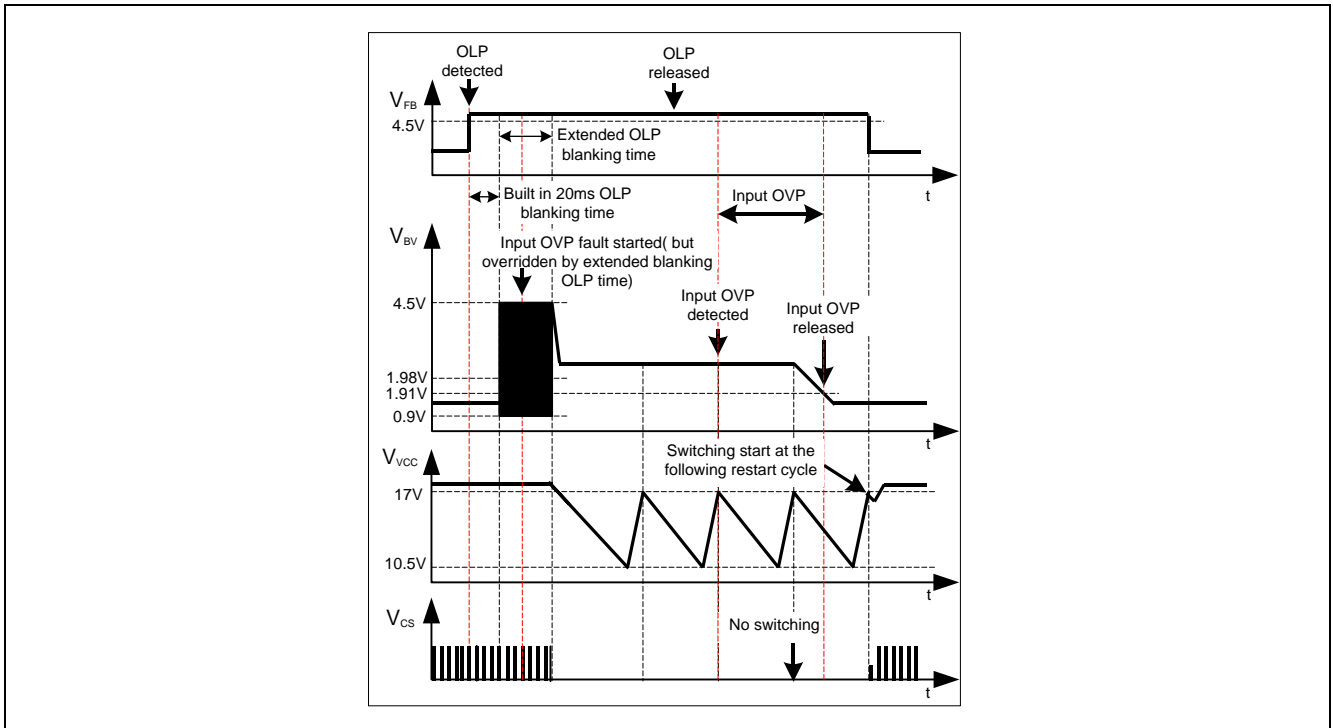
OLP detected

OLP released

$V_{FB}$

4.5V

Extended OLP blanking time

t

Built in 20ms OLP blanking time

Input OVP

$V_{BV}$

Input OVP fault started( but overridden by extended blanking OLP time)

4.5V

Input OVP detected

Input OVP released

1.98V

1.91V

0.9V

t

$V_{VCC}$

Switching start at the following restart cycle

17V

10.5V

t

$V_{CS}$

No switching

t